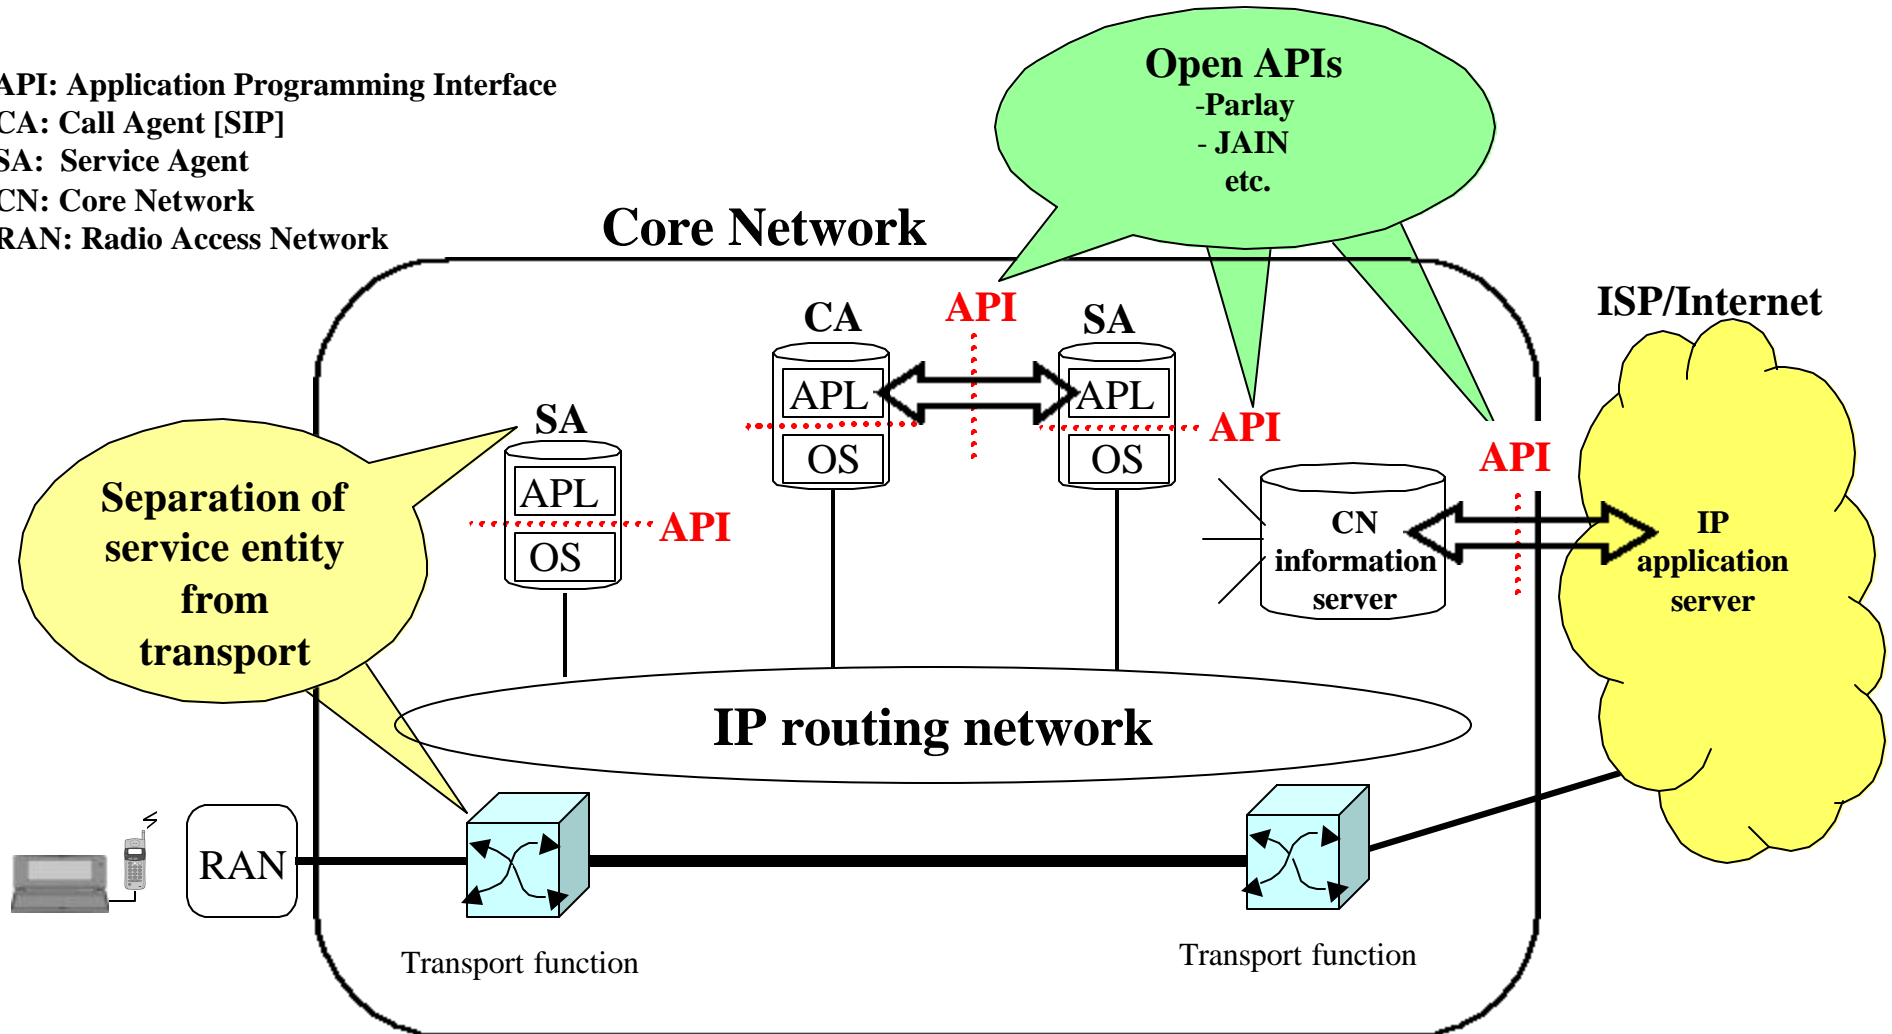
API: Application Programming Interface
CA: Call Agent [SIP]
SA: Service Agent
CN: Core Network
RAN: Radio Access Network

Open APIs
-Parlay
- JAIN
etc.

Core Network

ISP/Internet

CA
API
SA

APL
OS

APL
OS

API

API

SA
APL
OS
API

Separation of service entity from transport

CN information server

IP application server

IP routing network

RAN

Transport function

Transport function